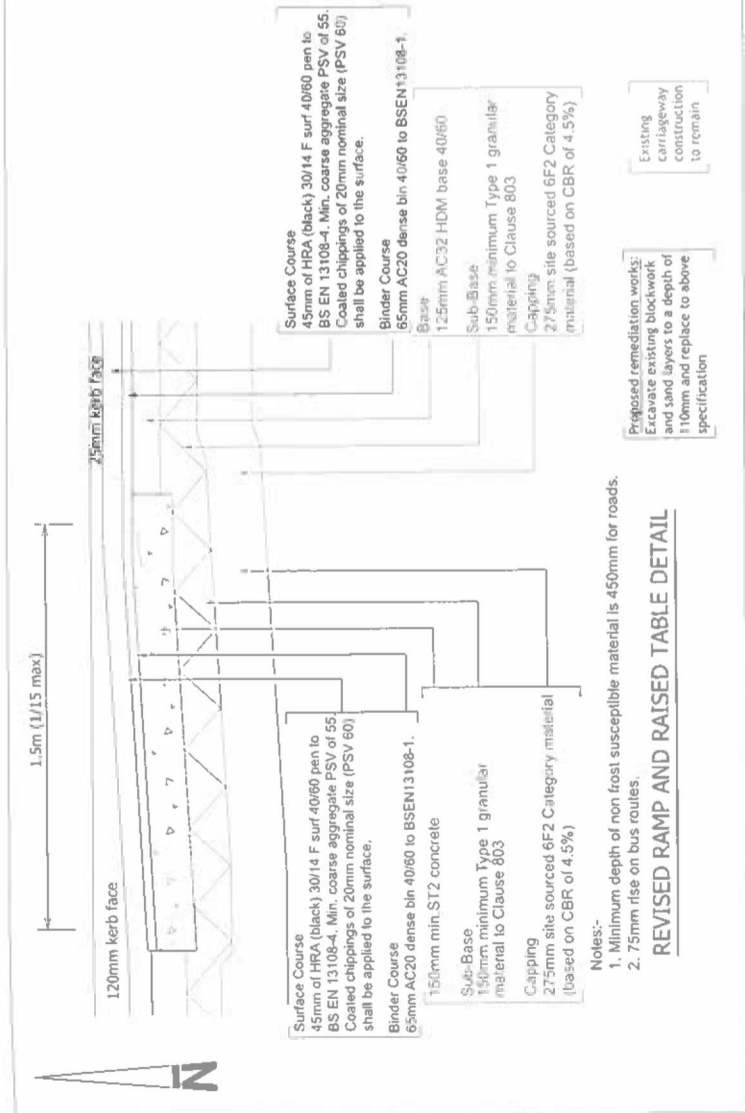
N

120mm kerb face

1.5m (1/15 max)

25mm kerb face

Surface Course
45mm of HRA (black) 30/14 F surf 40/60 pen to BS EN 13108-4. Min. coarse aggregate PSV of 55. Coated chippings of 20mm nominal size (PSV 60) shall be applied to the surface.

Binder Course
65mm AC20 dense bin 40/60 to BSEN13108-1.

150mm min.ST2 concrete

Sub-Base
150mm minimum Type 1 granular material to Clause 803

Capping
275mm site sourced 6F2 Category material (based on CBR of 4.5%)

Surface Course
45mm of HRA (black) 30/14 F surf 40/60 pen to BS EN 13108-4. Min. coarse aggregate PSV of 55. Coated chippings of 20mm nominal size (PSV 60) shall be applied to the surface.

Binder Course
65mm AC20 dense bin 40/60 to BSEN13108-1.

Base
125mm AC32 HDM base 40/60

Sub-Base
150mm minimum Type 1 granular material to Clause 803

Capping
275mm site sourced 6F2 Category material (based on CBR of 4.5%)

Existing carriageway construction to remain

Proposed remediation works:
Excavate existing blockwork and sand layers to a depth of 110mm and replace to above specification

Notes:-
1. Minimum depth of non frost susceptible material is 450mm for roads.
2. 75mm rise on bus routes.

REVISED RAMP AND RAISED TABLE DETAIL